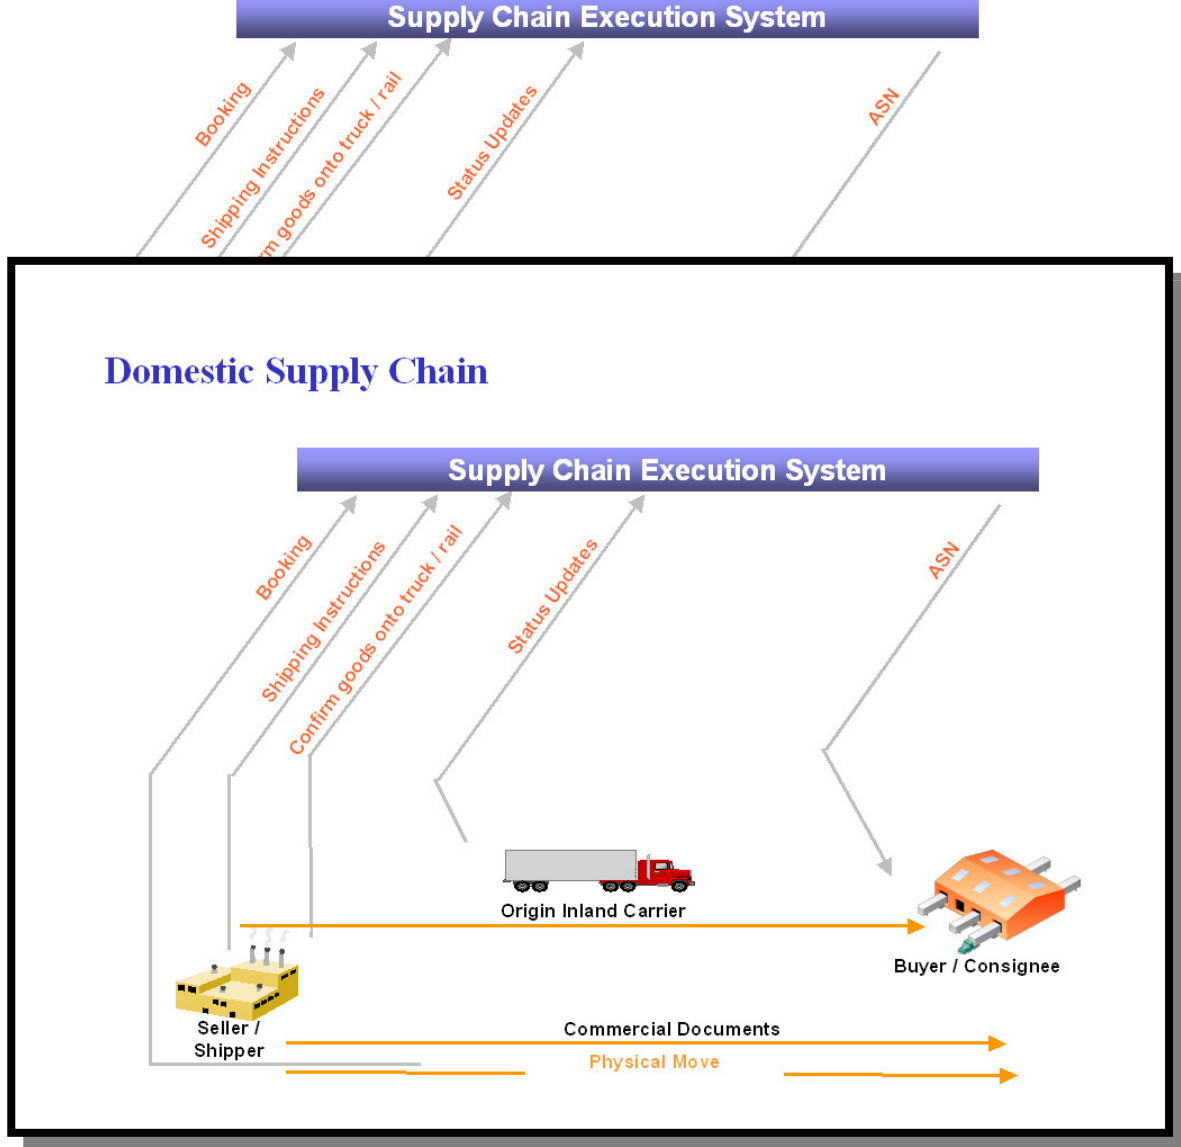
Supply Chain Execution System

Booking

Shipping Instructions

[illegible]m goods onto truck / rail

Status Updates

ASN

Domestic Supply Chain

Supply Chain Execution System

Booking

Shipping Instructions

Confirm goods onto truck / rail

Status Updates

ASN

Origin Inland Carrier

Buyer / Consignee

Seller / Shipper

Commercial Documents

Physical Move